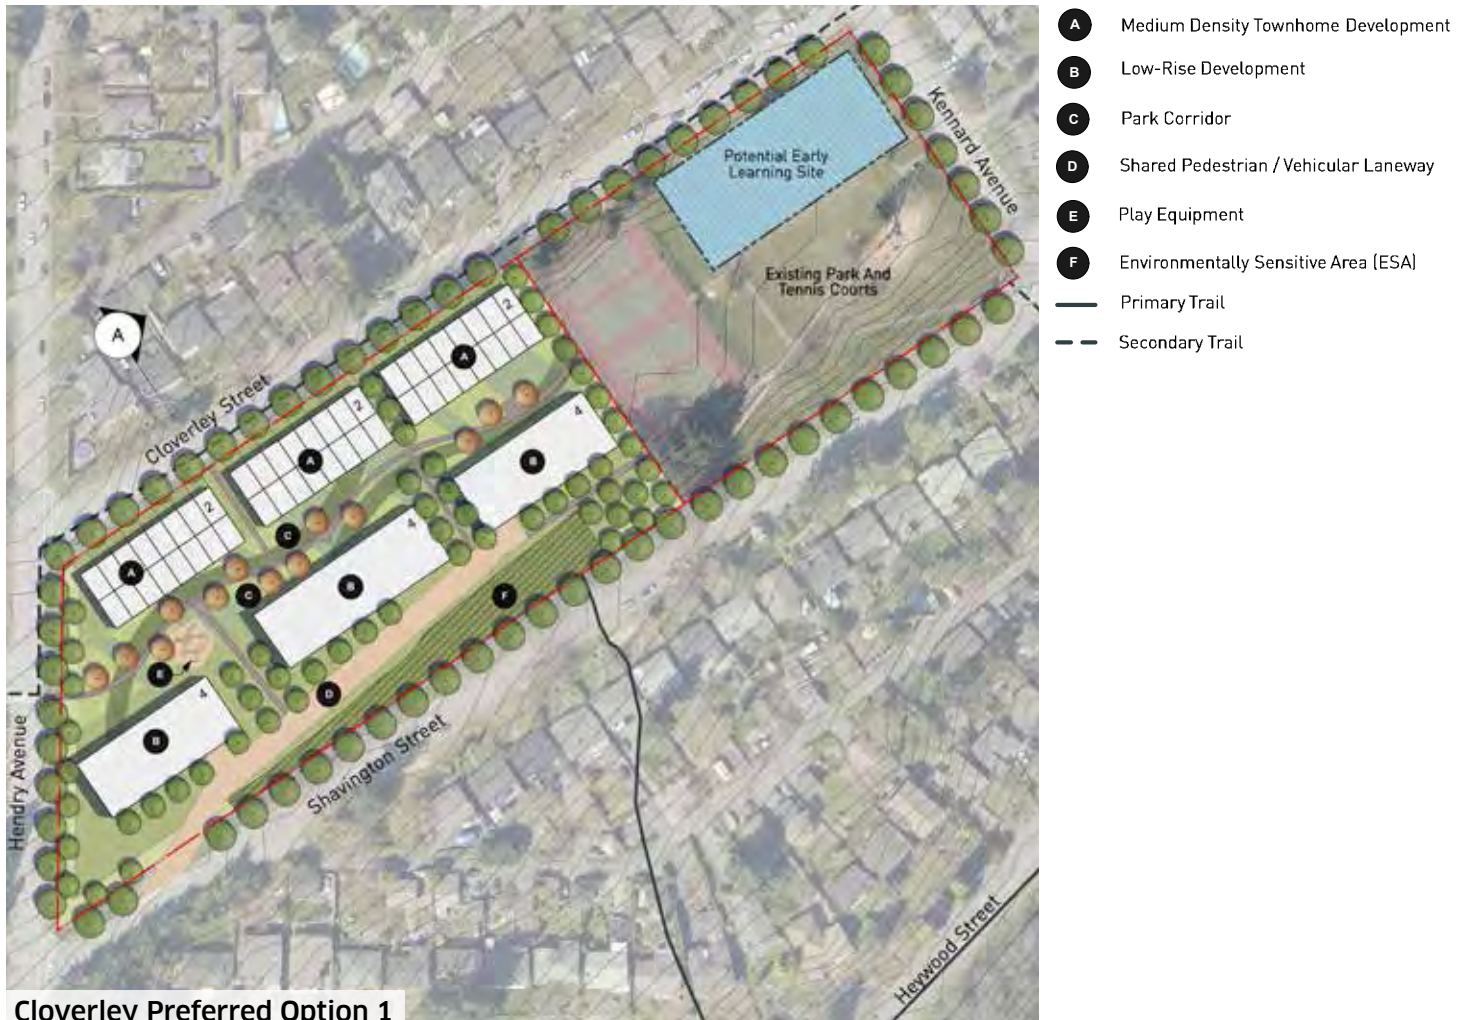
Potential Early Learning Site

Existing Park And Tennis Courts

Kennard Avenue

Cloverley Street

Shavington Street

Hendry Avenue

Heywood Street

A

2

2

2

A

A

A

4

4

4

B

B

B

C

C

D

E

F

A Medium Density Townhome Development

B Low-Rise Development

C Park Corridor

D Shared Pedestrian / Vehicular Laneway

E Play Equipment

F Environmentally Sensitive Area (ESA)

Primary Trail

Secondary Trail

Cloverley Preferred Option 1